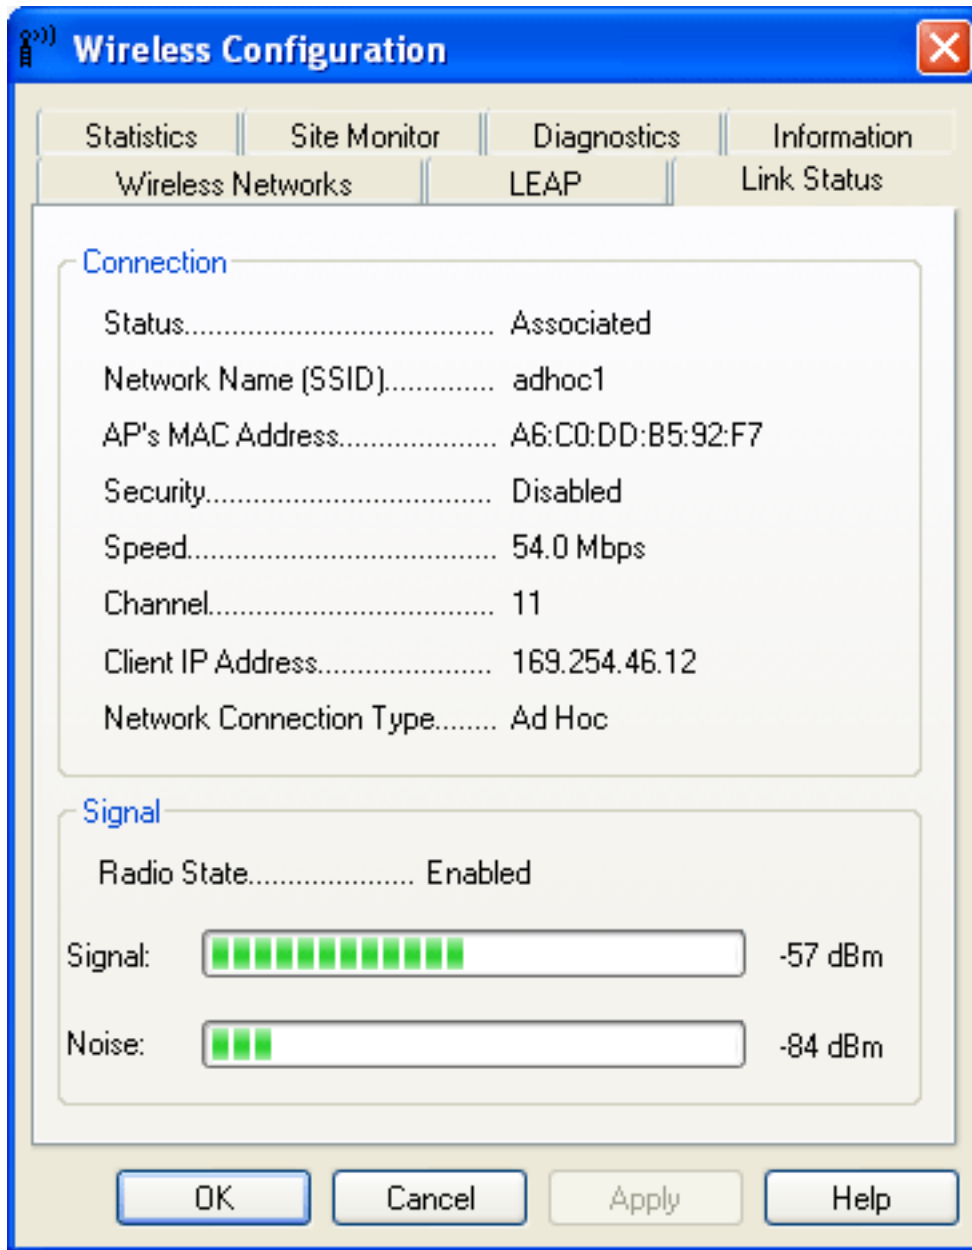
Wireless Configuration

Statistics
Site Monitor
Diagnostics
Information
Wireless Networks
LEAP
Link Status

Connection
Status........................................ Associated
Network Name (SSID)............. adhoc1
AP's MAC Address................... A6:C0:DD:B5:92:F7
Security.................................... Disabled
Speed........................................ 54.0 Mbps
Channel..................................... 11
Client IP Address...................... 169.254.46.12
Network Connection Type........ Ad Hoc

Signal
Radio State..................... Enabled
Signal: -57 dBm
Noise: -84 dBm

OK
Cancel
Apply
Help